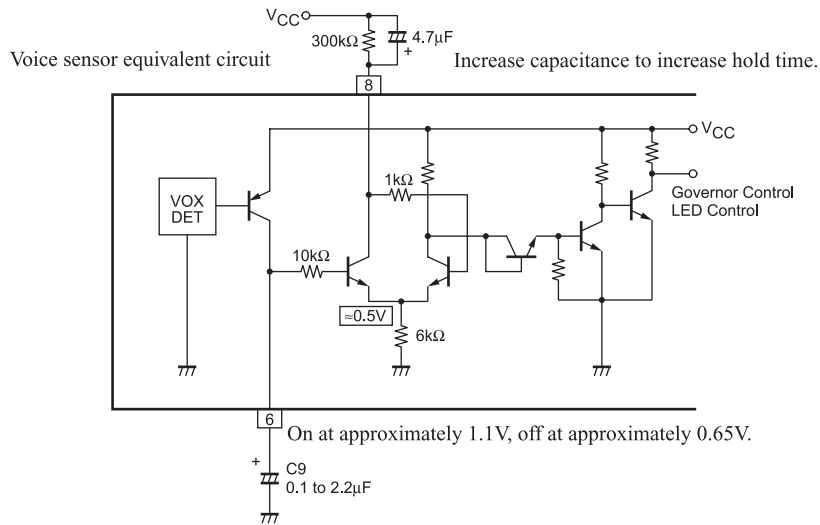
$V_{CC}$
300kΩ
4.7μF
+
Voice sensor equivalent circuit
Increase capacitance to increase hold time.
8
$V_{CC}$
1kΩ
VOX DET
Governor Control
LED Control
10kΩ
≈0.5V
6kΩ
6
On at approximately 1.1V, off at approximately 0.65V.
+
C9
0.1 to 2.2μF